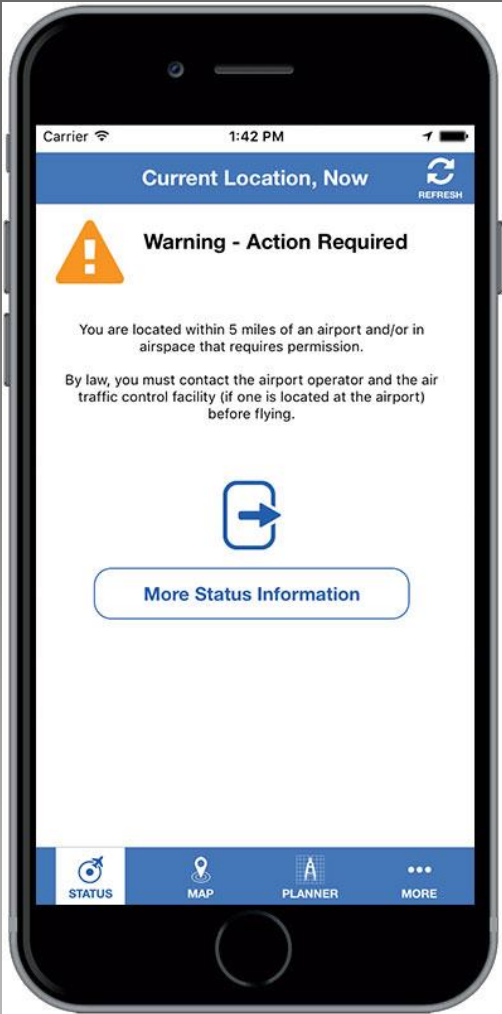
Carrier

1:42 PM

Current Location, Now

REFRESH

Warning - Action Required

You are located within 5 miles of an airport and/or in airspace that requires permission.

By law, you must contact the airport operator and the air traffic control facility (if one is located at the airport) before flying.

More Status Information

STATUS

MAP

PLANNER

MORE